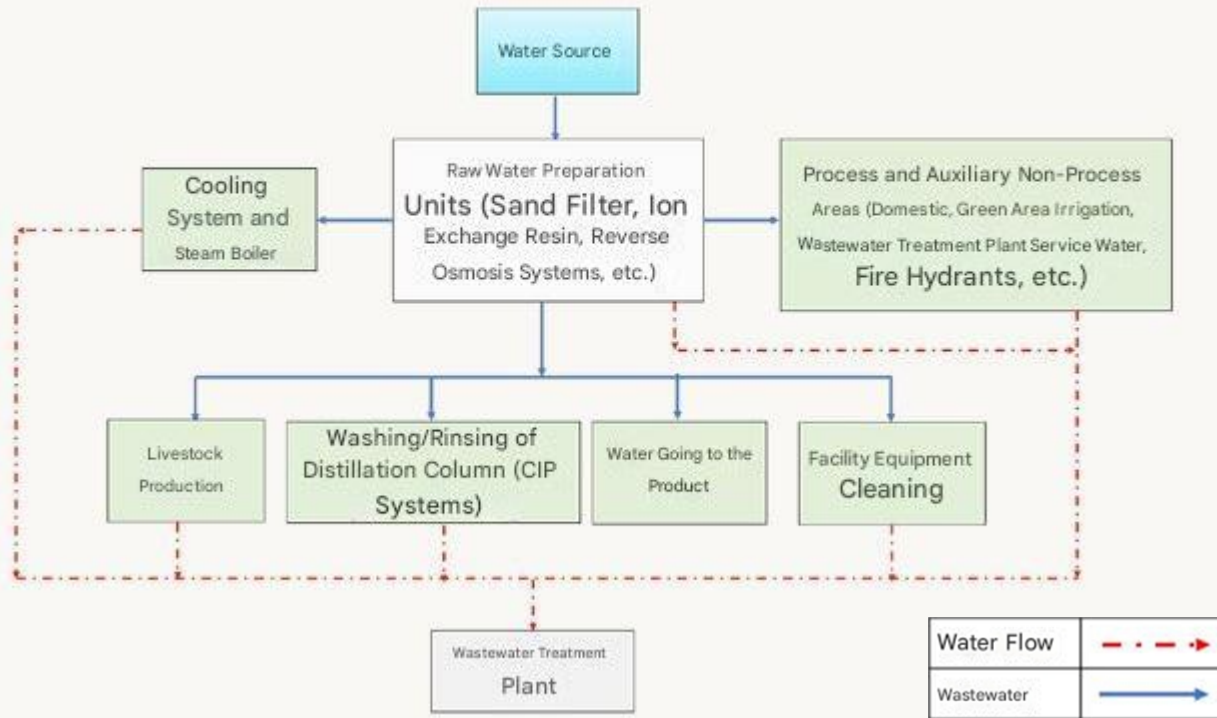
Water Source

Raw Water Preparation Units (Sand Filter, Ion Exchange Resin, Reverse Osmosis Systems, etc.)

Cooling System and Steam Boiler

Process and Auxiliary Non-Process Areas (Domestic, Green Area Irrigation, Wastewater Treatment Plant Service Water, Fire Hydrants, etc.)

Livestock Production

Washing/Rinsing of Distillation Column (CIP Systems)

Water Going to the Product

Facility Equipment Cleaning

Wastewater Treatment Plant

| Water Flow | |
|---|---|
| Wastewater | |